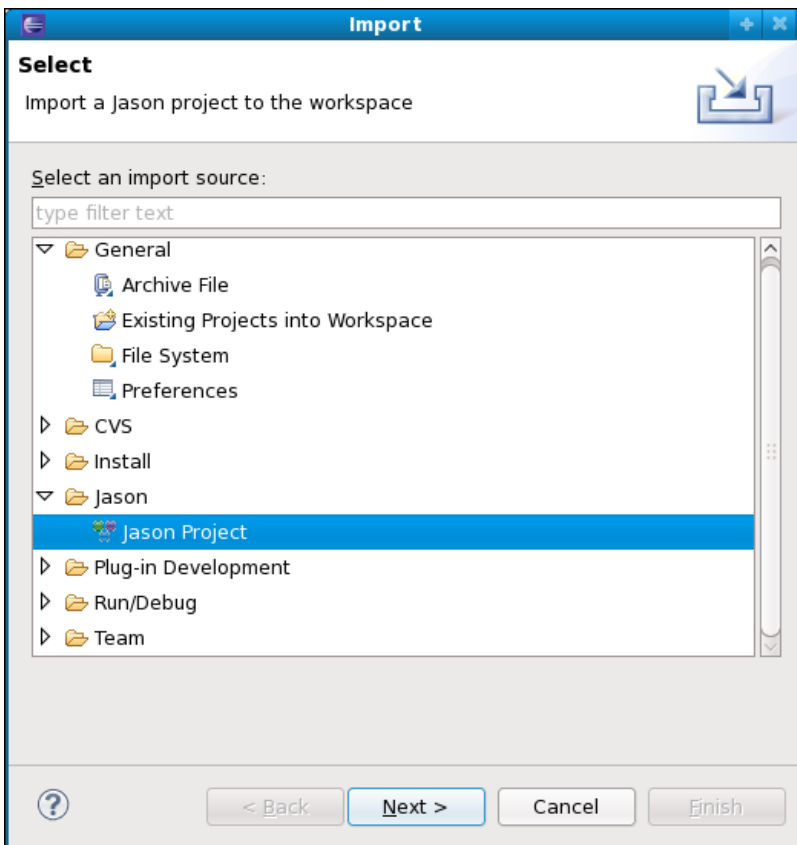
Import

Select

Import a Jason project to the workspace

Select an import source:

type filter text

General
Archive File
Existing Projects into Workspace
File System
Preferences
CVS
Install
Jason
Jason Project
Plug-in Development
Run/Debug
Team

?

< Back

Next >

Cancel

Finish